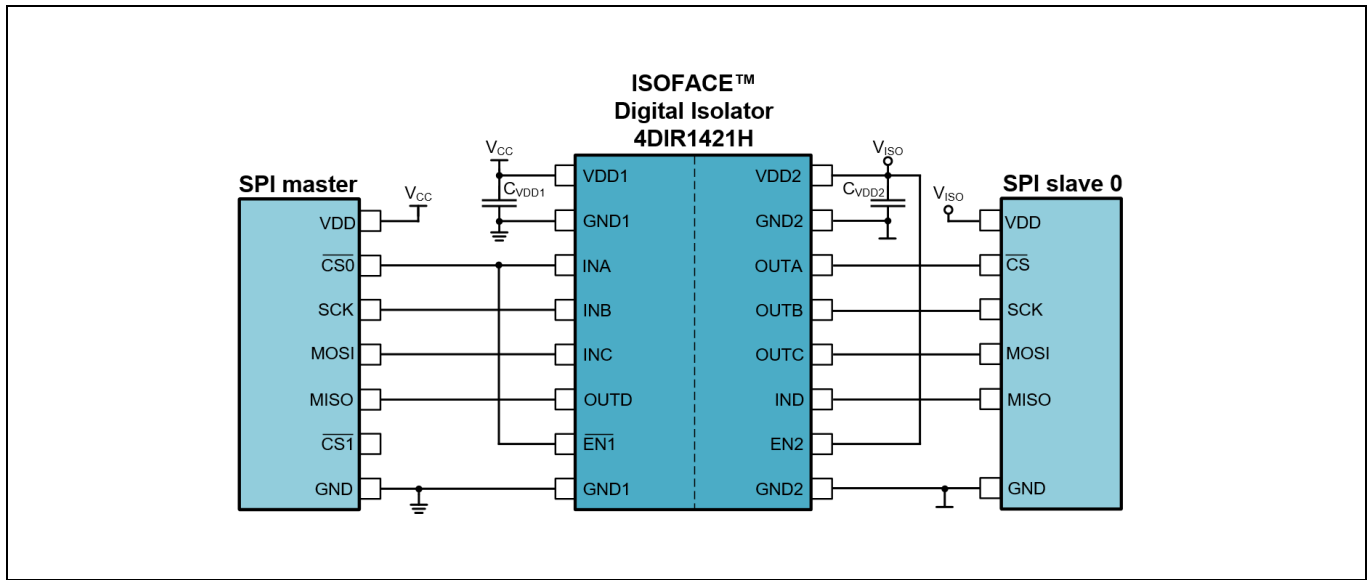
ISOFACE™
Digital Isolator
4DIR1421H

SPI master

VDD
$\overline{CS0}$
SCK
MOSI
MISO
$\overline{CS1}$
GND

$V_{CC}$

$V_{CC}$

$C_{VDD1}$

VDD1
GND1
INA
INB
INC
OUTD
$\overline{EN1}$
GND1

VDD2
GND2
OUTA
OUTB
OUTC
IND
EN2
GND2

$V_{ISO}$

$C_{VDD2}$

$V_{ISO}$

SPI slave 0

VDD
$\overline{CS}$
SCK
MOSI
MISO
GND